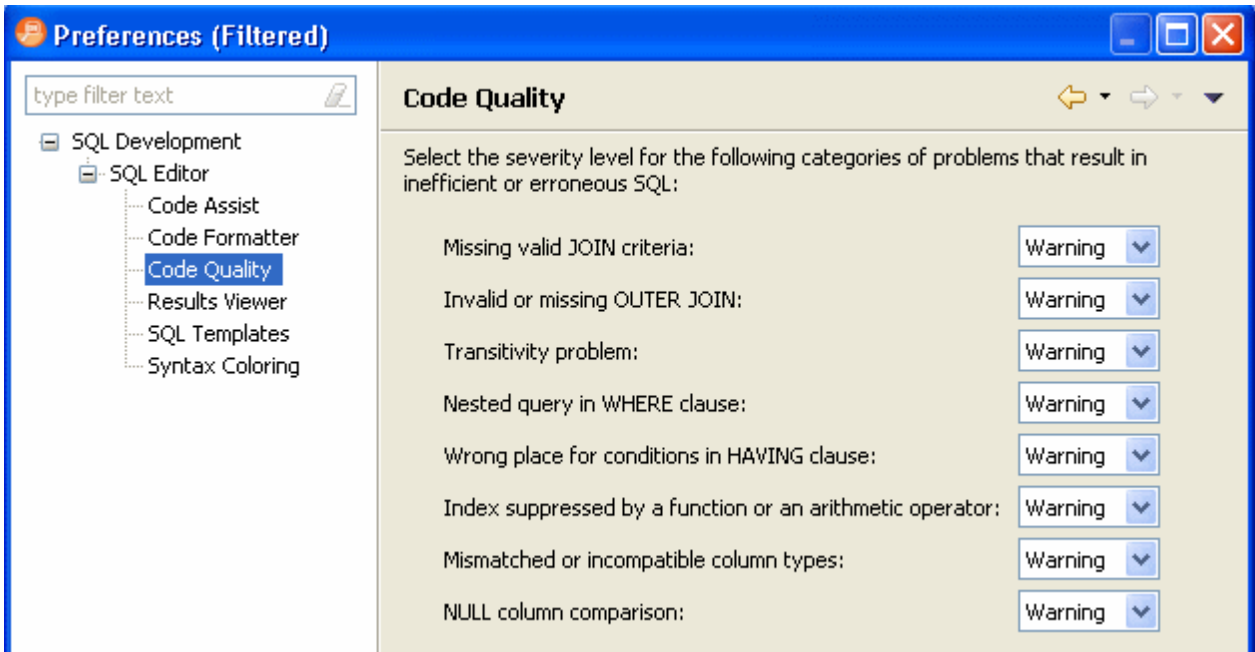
Preferences (Filtered)

type filter text

SQL Development
SQL Editor
Code Assist
Code Formatter
Code Quality
Results Viewer
SQL Templates
Syntax Coloring

Code Quality

Select the severity level for the following categories of problems that result in inefficient or erroneous SQL:

Missing valid JOIN criteria: Warning
Invalid or missing OUTER JOIN: Warning
Transitivity problem: Warning
Nested query in WHERE clause: Warning
Wrong place for conditions in HAVING clause: Warning
Index suppressed by a function or an arithmetic operator: Warning
Mismatched or incompatible column types: Warning
NULL column comparison: Warning